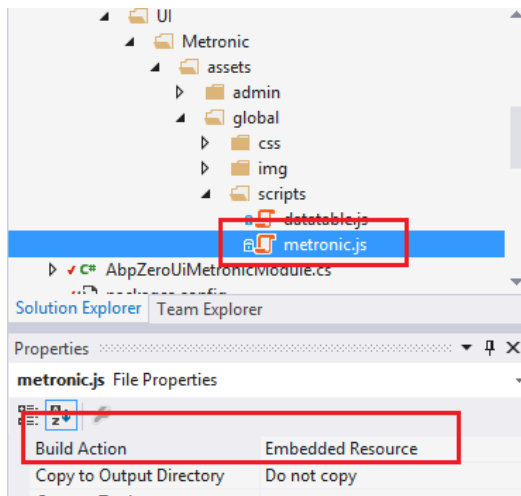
UI
Metronic
assets
admin
global
css
img
scripts
datatable.js
metronic.js
C# AbpZeroUiMetronicModule.cs
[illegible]
Solution Explorer
Team Explorer
Properties
metronic.js File Properties
Build Action
Embedded Resource
Copy to Output Directory
Do not copy
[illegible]